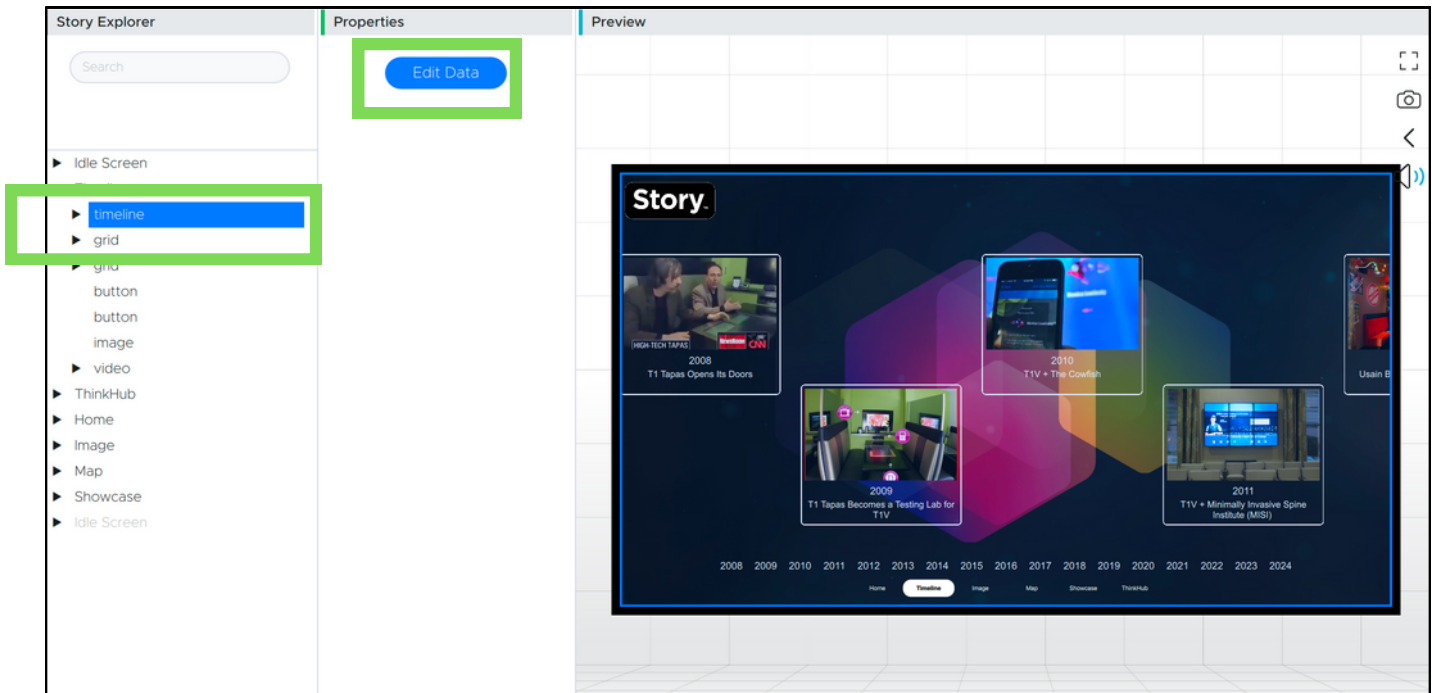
Story Explorer

Search

Idle Screen
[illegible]
timeline
grid
grid
button
button
image
video
ThinkHub
Home
Image
Map
Showcase
Idle Screen

Properties

Edit Data

Preview

Story

HIGH-TECH TAPAS
CNN
2008
T1 Tapas Opens Its Doors

2010
T1V + The Cowfish

Usain B

2009
T1 Tapas Becomes a Testing Lab for T1V

2011
T1V + Minimally Invasive Spine Institute (MISI)

2008 2009 2010 2011 2012 2013 2014 2015 2016 2017 2018 2019 2020 2021 2022 2023 2024

Home Timeline Image Map Showcase ThinkHub